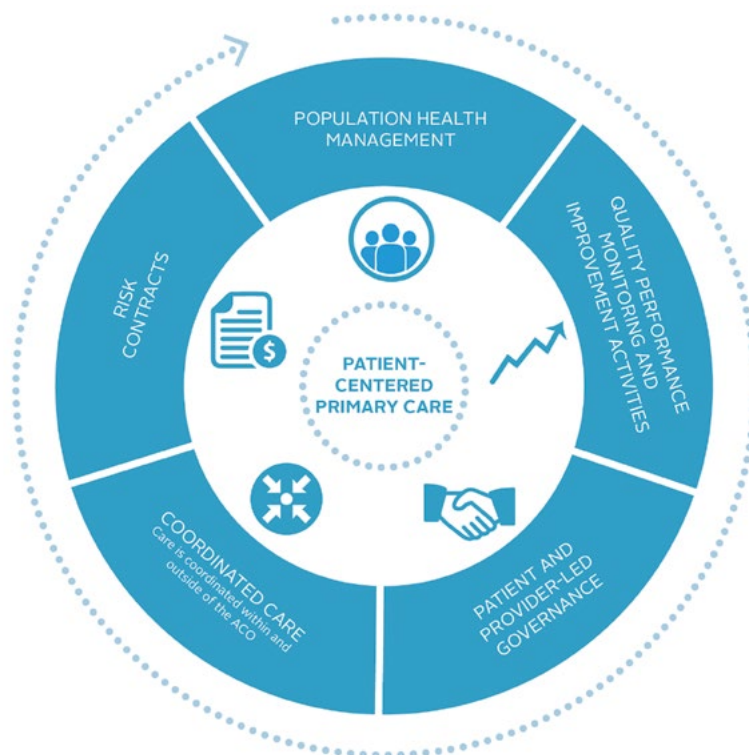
POPULATION HEALTH MANAGEMENT

QUALITY PERFORMANCE MONITORING AND IMPROVEMENT ACTIVITIES

PATIENT AND PROVIDER-LED GOVERNANCE

COORDINATED CARE
Care is coordinated within and outside of the ACO

RISK CONTRACTS

PATIENT-CENTERED PRIMARY CARE